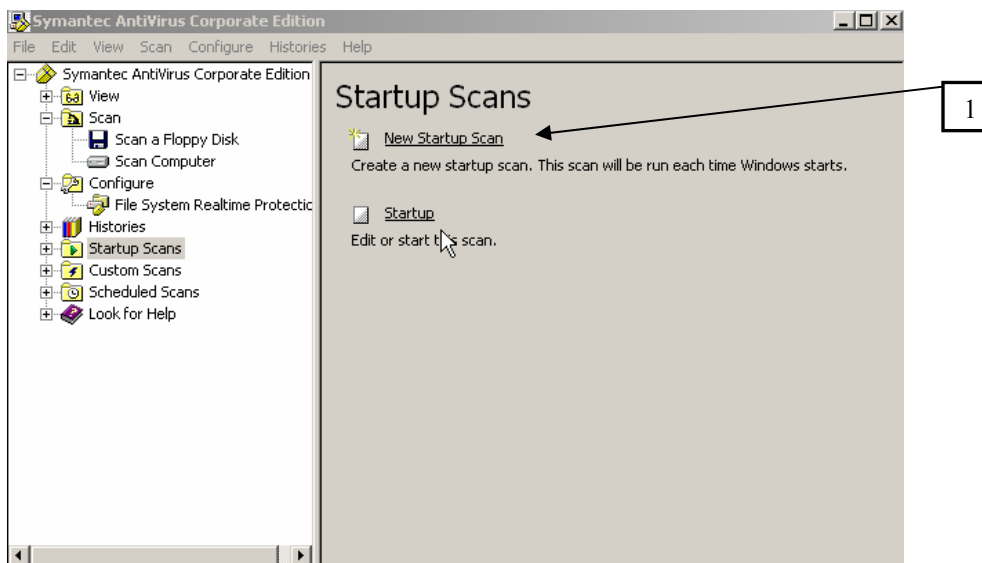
Symantec AntiVirus Corporate Edition

File Edit View Scan Configure Histories Help

Symantec AntiVirus Corporate Edition
View
Scan
Scan a Floppy Disk
Scan Computer
Configure
File System Realtime Protectic
Histories
Startup Scans
Custom Scans
Scheduled Scans
Look for Help

Startup Scans

New Startup Scan

Create a new startup scan. This scan will be run each time Windows starts.

Startup

Edit or start t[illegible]s scan.

1